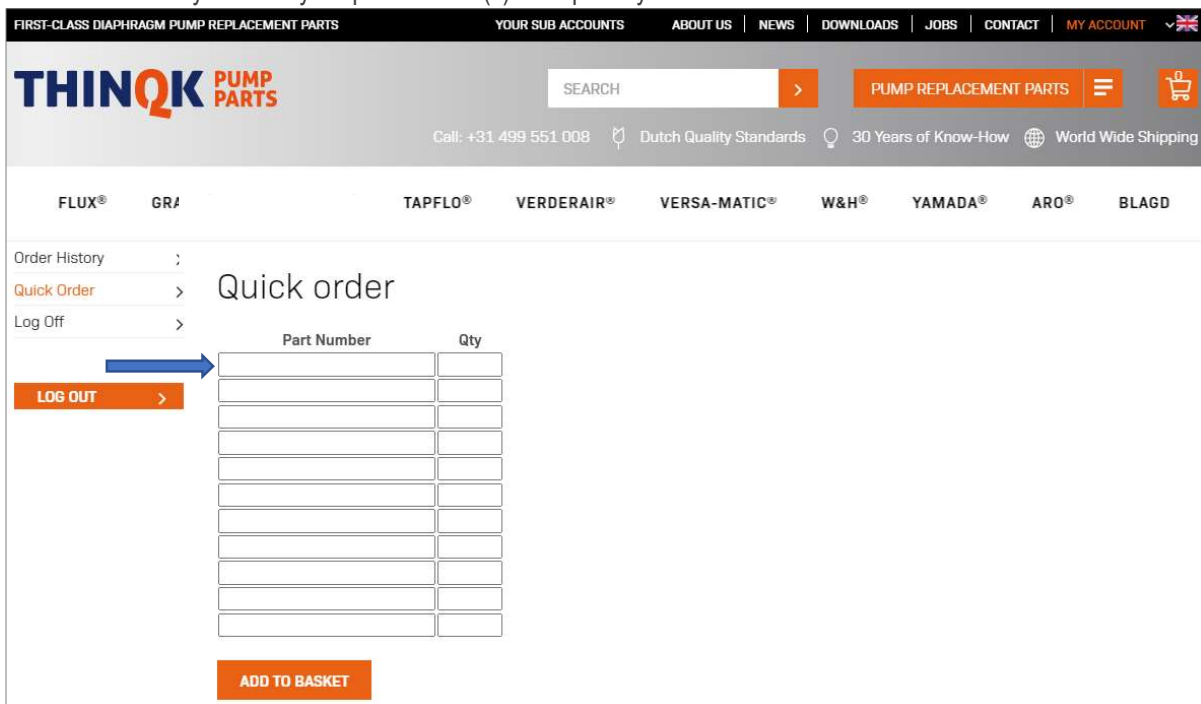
FIRST-CLASS DIAPHRAGM PUMP REPLACEMENT PARTS YOUR SUB ACCOUNTS ABOUT US | NEWS | DOWNLOADS | JOBS | CONTACT | MY ACCOUNT

THINQK PUMP PARTS

SEARCH

PUMP REPLACEMENT PARTS

Call: +31 499 551 008 Dutch Quality Standards 30 Years of Know-How World Wide Shipping

FLUX® GRA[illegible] TAPFLO® VERDERAIR® VERSA-MATIC® W&H® YAMADA® ARO® BLAGD

Order History
Quick Order
Log Off

LOG OUT

Quick order

| Part Number | Qty |
|---|---|
| | |
| | |
| | |
| | |
| | |
| | |
| | |
| | |
| | |
| | |
| | |

ADD TO BASKET